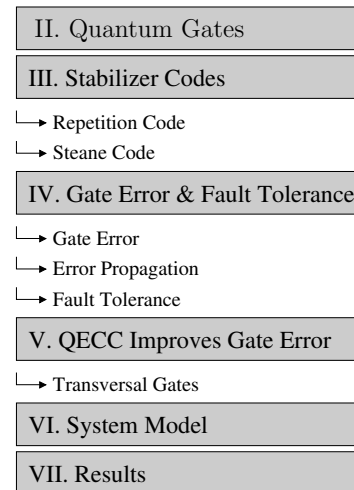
II. Quantum Gates

III. Stabilizer Codes

Repetition Code

Steane Code

IV. Gate Error & Fault Tolerance

Gate Error

Error Propagation

Fault Tolerance

V. QECC Improves Gate Error

Transversal Gates

VI. System Model

VII. Results